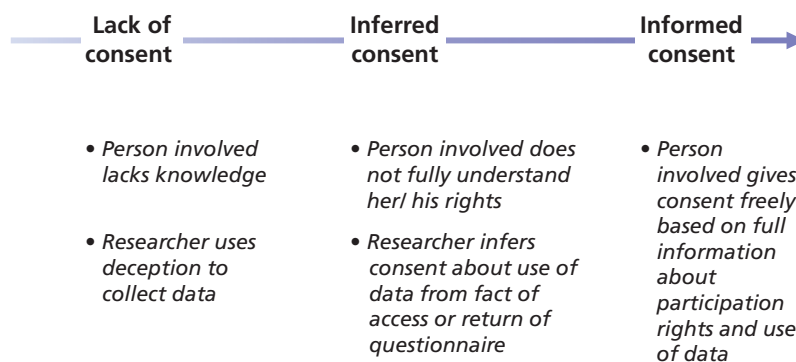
Lack of consent

Inferred consent

Informed consent

• *Person involved lacks knowledge*

• *Researcher uses deception to collect data*

• *Person involved does not fully understand her/ his rights*

• *Researcher infers consent about use of data from fact of access or return of questionnaire*

• *Person involved gives consent freely based on full information about participation rights and use of data*